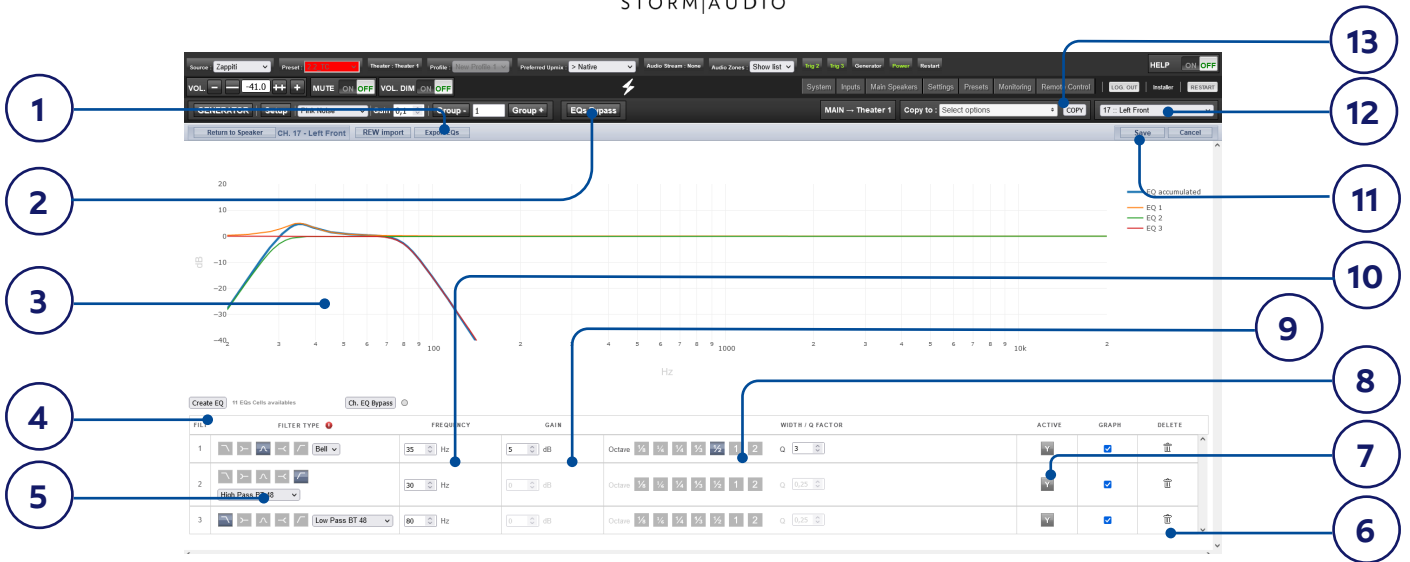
STORM|AUDIO

Source Zappiti Preset Theater : Theater 1 Profile : New Profile 1 Preferred Upmix > Native Audio Stream : None Audio Zones Show list Trig 2 Trig 3 Generator Power Restart HELP ON OFF

VOL. − — -41.0 ++ + MUTE ON OFF VOL. DIM ON OFF

System Inputs Main Speakers Settings Presets Monitoring Remote Control LOG OUT Installer RESTART

GENERATOR Setup Pink Noise Gain 0,1 Group - 1 Group + EQs Bypass MAIN → Theater 1 Copy to : Select options COPY 17 :: Left Front

Return to Speaker CH. 17 - Left Front REW Import Export EQs Save Cancel

20
0
-10
-20
-30
-40
dB
2 3 4 5 6 7 8 9 100 2 4 5 6 7 8 9 1000 2 3 4 5 6 7 8 9 10k 2
Hz

EQ accumulated
EQ 1
EQ 2
EQ 3

Create EQ 11 EQs Cells availables Ch. EQ Bypass

| FILT | FILTER TYPE | FREQUENCY | GAIN | WIDTH / Q FACTOR | ACTIVE | GRAPH | DELETE |
|---|---|---|---|---|---|---|---|
| 1 | Bell | 35 Hz | 5 dB | Octave ⅛ ¼ ⅓ ½ ⅔ 1 2 Q 3 | Y | ✓ | |
| 2 | High Pass BT 48 | 30 Hz | 0 dB | Octave ⅛ ¼ ⅓ ½ ⅔ 1 2 Q 0,25 | Y | ✓ | |
| 3 | Low Pass BT 48 | 80 Hz | 0 dB | Octave ⅛ ¼ ⅓ ½ ⅔ 1 2 Q 0,25 | Y | ✓ | |

1 2 3 4 5 6 7 8 9 10 11 12 13